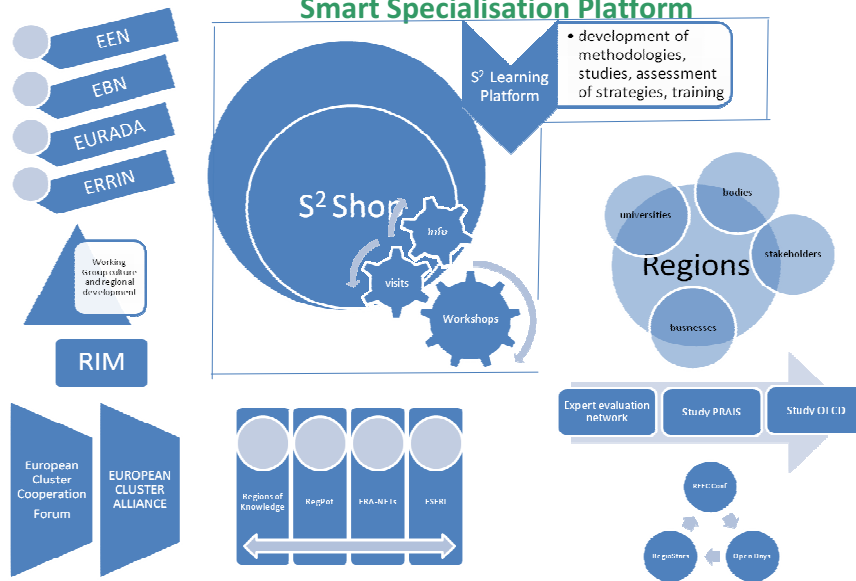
Smart Specialisation Platform

EEN
EBN
EURADA
ERRIN

$S^2$ Learning Platform
• development of methodologies, studies, assessment of strategies, training

$S^2$ Shop
Info
visits
Workshops

Working Group culture and regional development

RIM

universities
bodies
Regions
stakeholders
businesses

Expert evaluation network
Study PRAIS
Study OECD

European Cluster Cooperation Forum
EUROPEAN CLUSTER ALLIANCE

Regions of Knowledge
RegPot
ERA-NETs
ESFRI

RFEC Conf
RegioStars
Open Days